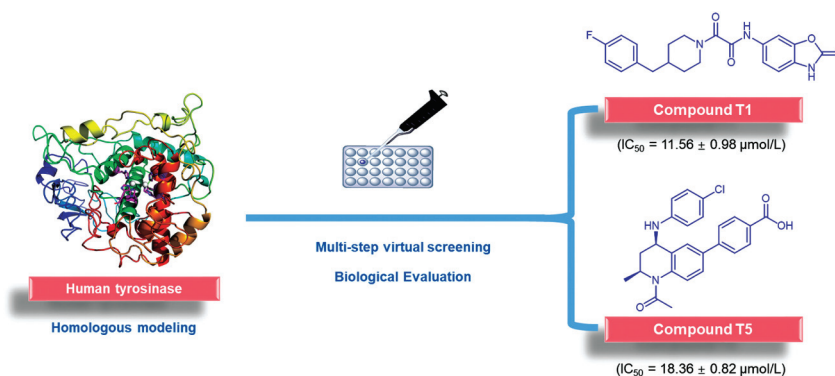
F
O
N
H
N
O
O
N
H
O

Compound T1
($IC_{50}$ = 11.56 ± 0.98 μmol/L)

Human tyrosinase
Homologous modeling

Multi-step virtual screening
Biological Evaluation

Cl
HN
O
OH
N
O

Compound T5
($IC_{50}$ = 18.36 ± 0.82 μmol/L)